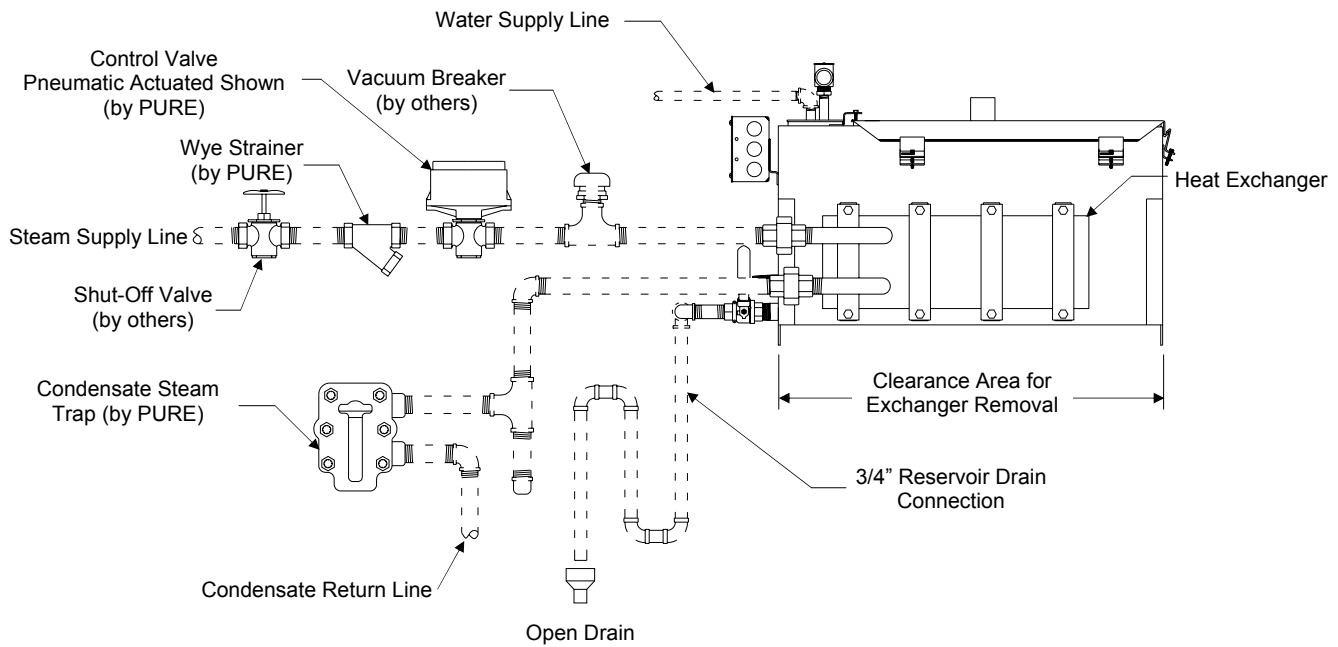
Water Supply Line

Control Valve
Pneumatic Actuated Shown
(by PURE)

Vacuum Breaker
(by others)

Wye Strainer
(by PURE)

Heat Exchanger

Steam Supply Line

Shut-Off Valve
(by others)

Condensate Steam
Trap (by PURE)

Clearance Area for
Exchanger Removal

3/4" Reservoir Drain
Connection

Condensate Return Line

Open Drain